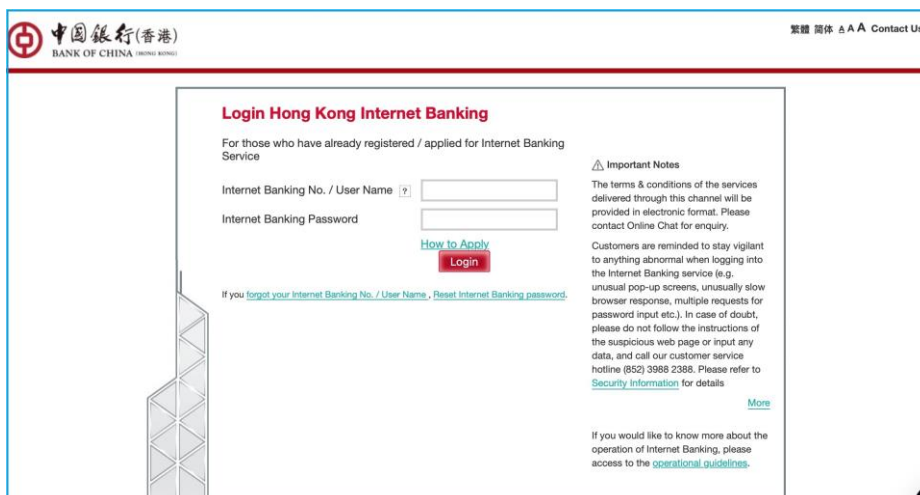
中国银行(香港)
BANK OF CHINA (HONG KONG)

繁體 简体 A A A Contact Us

Login Hong Kong Internet Banking

For those who have already registered / applied for Internet Banking Service

Internet Banking No. / User Name ?

Internet Banking Password

How to Apply

Login

If you forgot your Internet Banking No. / User Name, Reset Internet Banking password.

⚠ Important Notes

The terms & conditions of the services delivered through this channel will be provided in electronic format. Please contact Online Chat for enquiry.

Customers are reminded to stay vigilant to anything abnormal when logging into the Internet Banking service (e.g. unusual pop-up screens, unusually slow browser response, multiple requests for password input etc.). In case of doubt, please do not follow the instructions of the suspicious web page or input any data, and call our customer service hotline (852) 3988 2388. Please refer to Security Information for details

More

If you would like to know more about the operation of Internet Banking, please access to the operational guidelines.